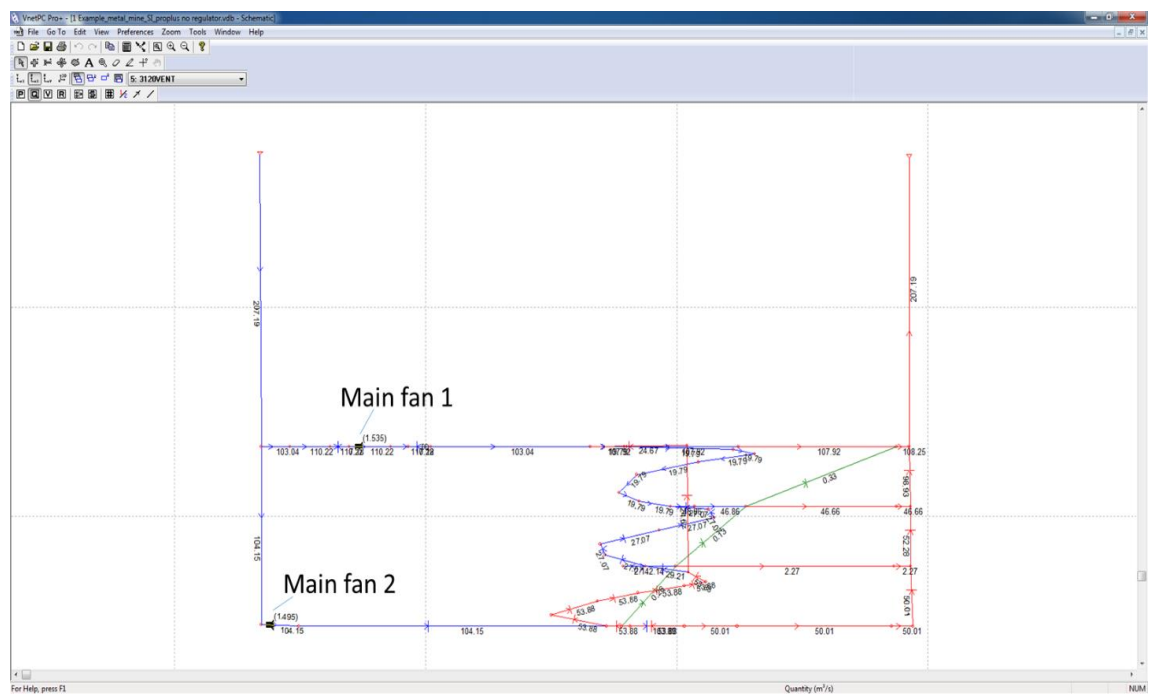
VnetPC Pro+ - [1 Example_metal_mine_SI_proplus no regulator.vdb - Schematic]
File Go To Edit View Preferences Zoom Tools Window Help
5: 3120VENT

207.19
207.19
Main fan 1
(1.535)
103.04 110.22 110.22 110.22 110.22 103.04 107.92 24.67 19.79 19.79 19.79 107.92 108.25
19.79
19.79
0.33
96.93
19.79 19.79 46.86 46.66 46.66
27.07
0.13
27.07
104.15
27.07
52.26
Main fan 2
2.27 2.27
53.88
56.01
(1.495)
104.15 104.15 53.88 53.88 53.88 50.01 50.01 50.01

For Help, press F1
Quantity (m$^3$/s)
NUM